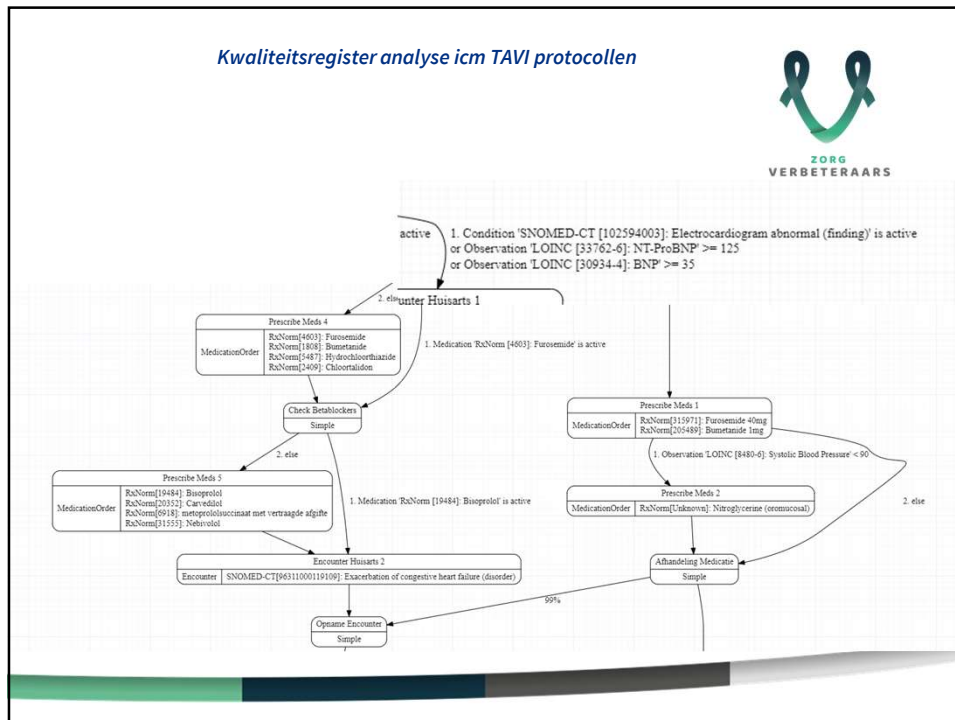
Kwaliteitsregister analyse icm TAVI protocollen

ZORG VERBETERAARS

ctive

1. Condition 'SNOMED-CT [102594003]: Electrocardiogram abnormal (finding)' is active or Observation 'LOINC [33762-6]: NT-ProBNP' >= 125 or Observation 'LOINC [30934-4]: BNP' >= 35

2. else

unter Huisarts 1

Prescribe Meds 4

| MedicationOrder | RxNorm[4603]: Furosemide<br>RxNorm[1808]: Bumetanide<br>RxNorm[5487]: Hydrochloorthiazide<br>RxNorm[2409]: Chloortalidon |
|---|---|

1. Medication 'RxNorm [4603]: Furosemide' is active

Check Betablockers

Simple

Prescribe Meds 1

| MedicationOrder | RxNorm[315971]: Furosemide 40mg<br>RxNorm[205489]: Bumetanide 1mg |
|---|---|

2. else

1. Observation 'LOINC [8480-6]: Systolic Blood Pressure' < 90

Prescribe Meds 5

| MedicationOrder | RxNorm[19484]: Bisoprolol<br>RxNorm[20352]: Carvedilol<br>RxNorm[6918]: metoprololsuccinaat met vertraagde afgifte<br>RxNorm[31555]: Nebivolol |
|---|---|

1. Medication 'RxNorm [19484]: Bisoprolol' is active

Prescribe Meds 2

| MedicationOrder | RxNorm[Unknown]: Nitroglycerine (oromucosal) |
|---|---|

2. else

Encounter Huisarts 2

| Encounter | SNOMED-CT[96311000119109]: Exacerbation of congestive heart failure (disorder) |
|---|---|

Afhandeling Medicatie

Simple

99%

Opname Encounter

Simple